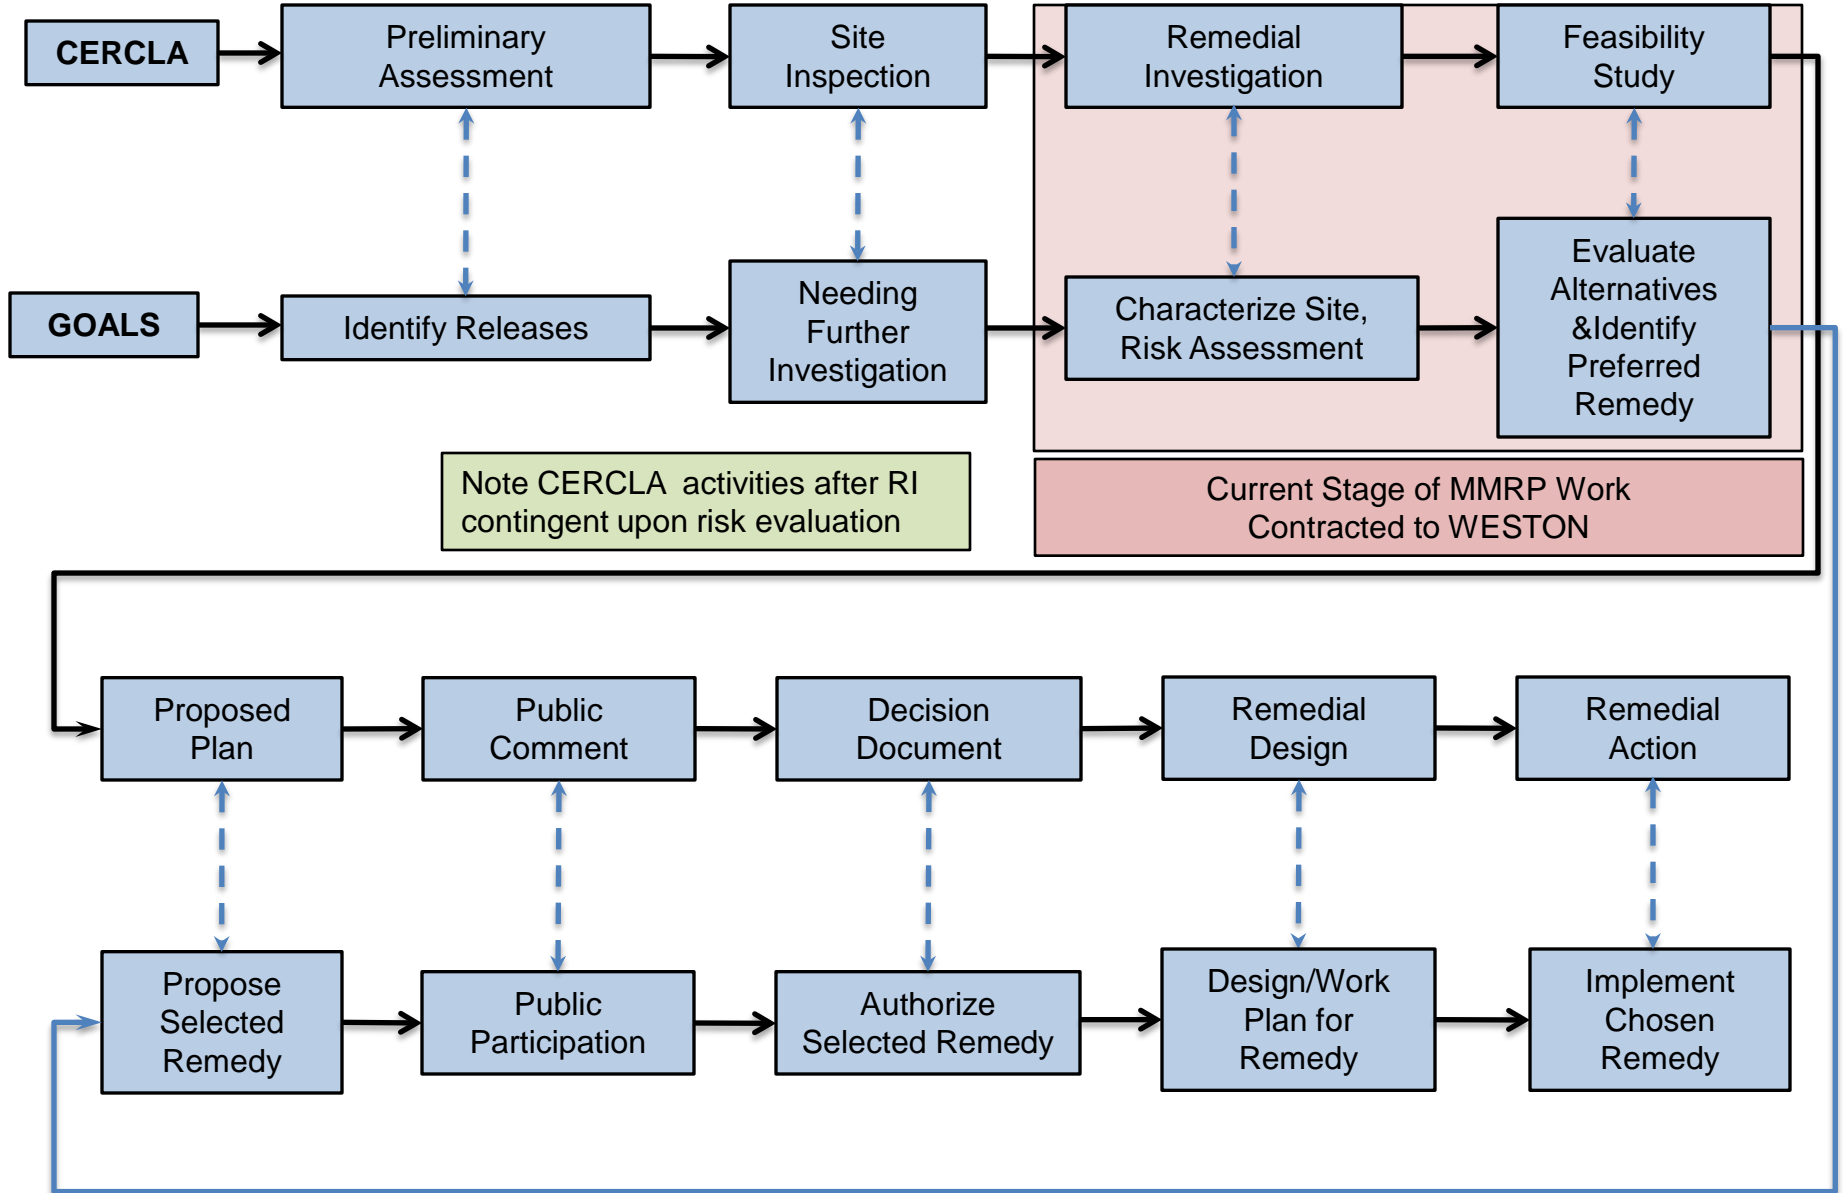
CERCLA

Preliminary Assessment

Site Inspection

Remedial Investigation

Feasibility Study

GOALS

Identify Releases

Needing Further Investigation

Characterize Site, Risk Assessment

Evaluate Alternatives &Identify Preferred Remedy

Note CERCLA activities after RI contingent upon risk evaluation

Current Stage of MMRP Work Contracted to WESTON

Proposed Plan

Public Comment

Decision Document

Remedial Design

Remedial Action

Propose Selected Remedy

Public Participation

Authorize Selected Remedy

Design/Work Plan for Remedy

Implement Chosen Remedy